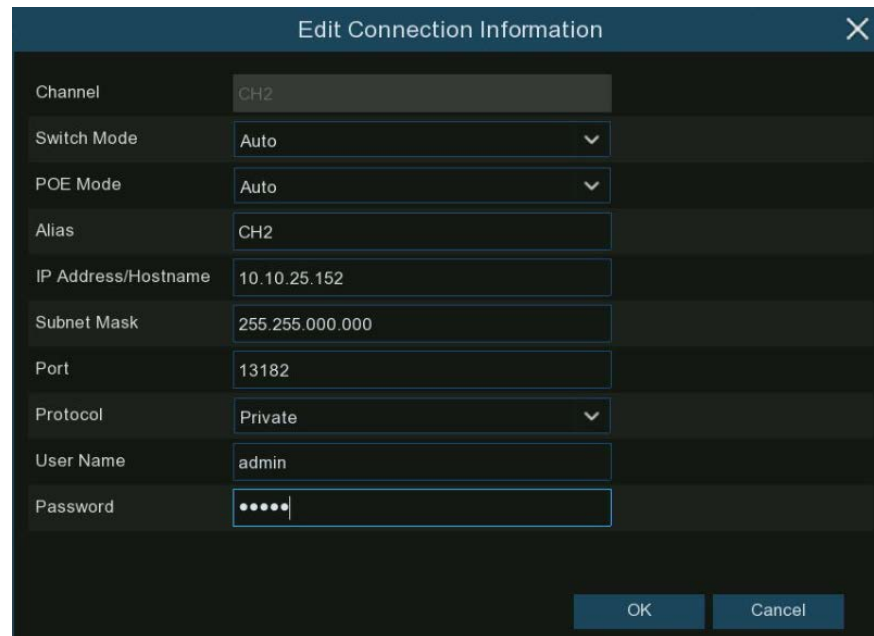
Edit Connection Information

| | |
|---|---|
| Channel | CH2 |
| Switch Mode | Auto |
| POE Mode | Auto |
| Alias | CH2 |
| IP Address/Hostname | 10.10.25.152 |
| Subnet Mask | 255.255.000.000 |
| Port | 13182 |
| Protocol | Private |
| User Name | admin |
| Password | ••••• |

OK Cancel